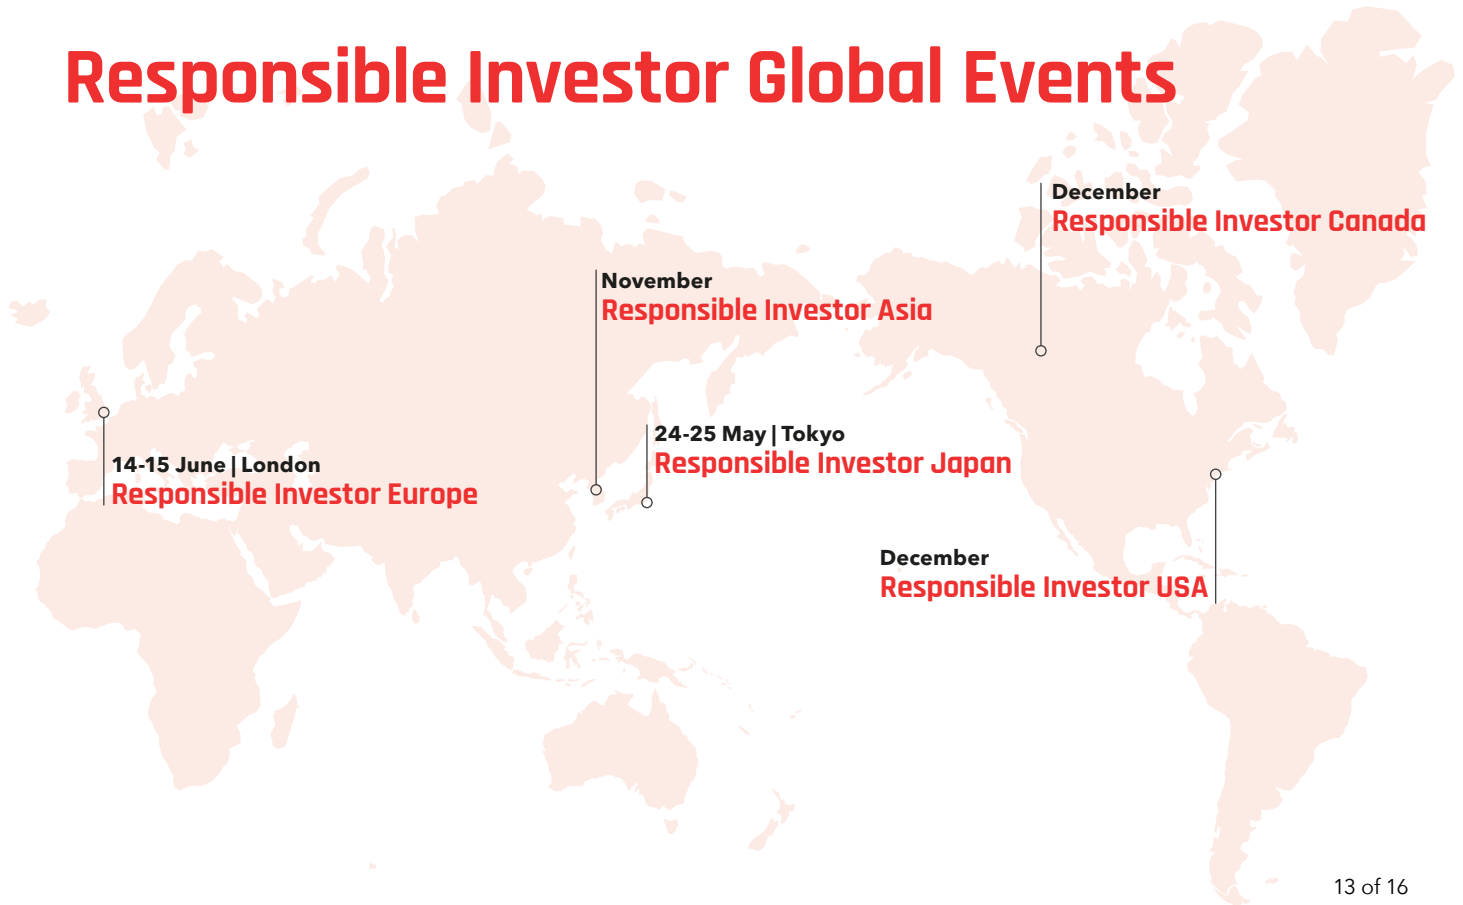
Responsible Investor Global Events

December
Responsible Investor Canada

November
Responsible Investor Asia

24-25 May | Tokyo
Responsible Investor Japan

14-15 June | London
Responsible Investor Europe

December
Responsible Investor USA

13 of 16